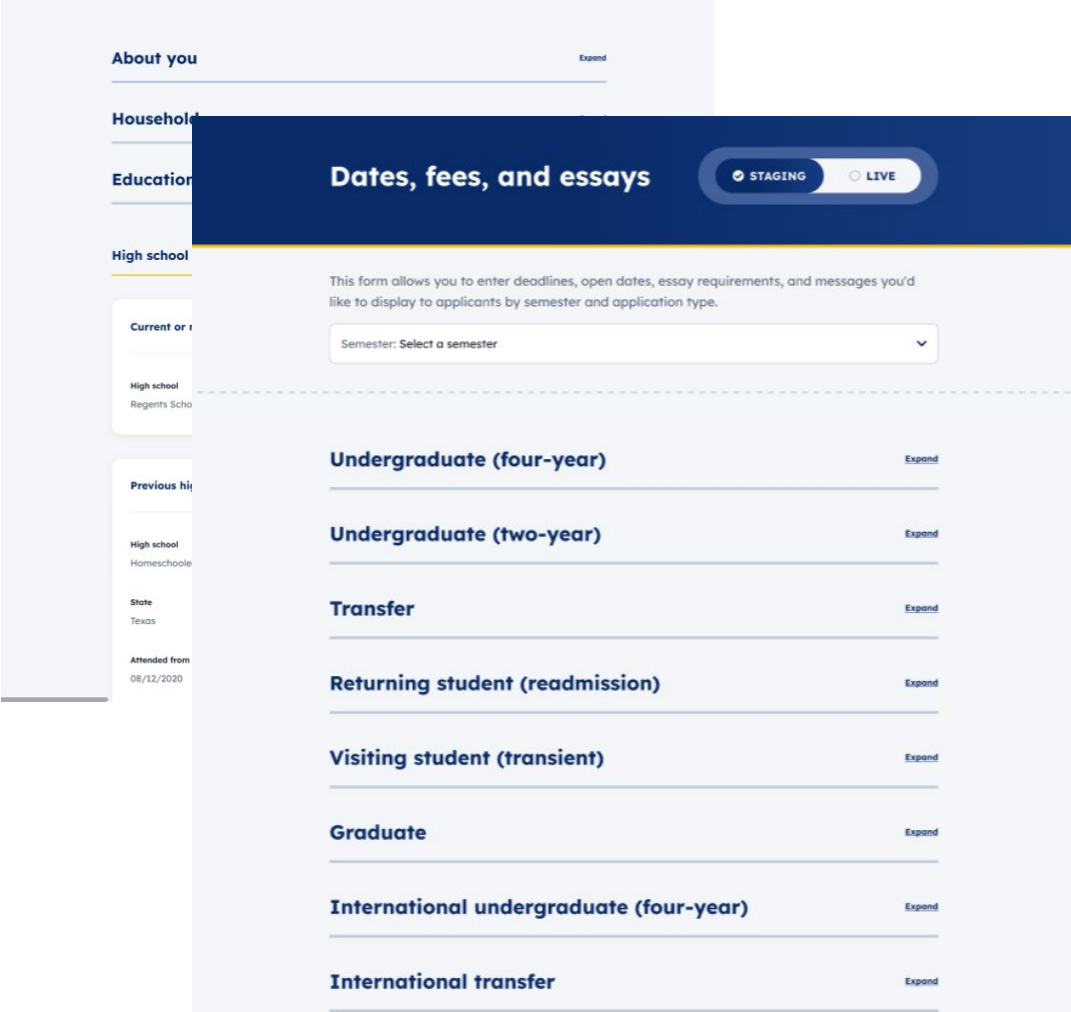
About you

Expand

Househol

Education

High school

Current or

High school
Regents Scho

Previous hi

High school
Homeschoole

State
Texas

Attended from
08/12/2020

Dates, fees, and essays

STAGING

LIVE

This form allows you to enter deadlines, open dates, essay requirements, and messages you'd like to display to applicants by semester and application type.

Semester: Select a semester

Undergraduate (four-year)

Expand

Undergraduate (two-year)

Expand

Transfer

Expand

Returning student (readmission)

Expand

Visiting student (transient)

Expand

Graduate

Expand

International undergraduate (four-year)

Expand

International transfer

Expand